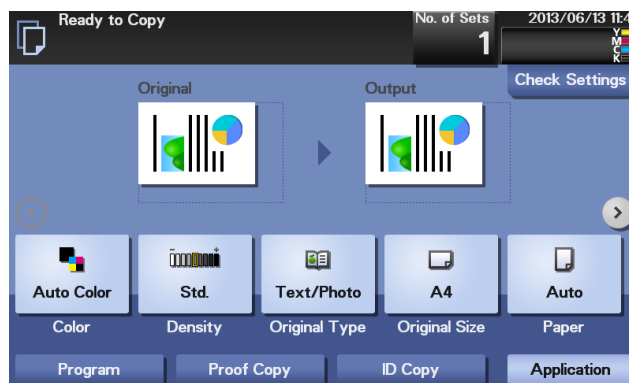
Ready to Copy

No. of Sets
1

2013/06/13 11:4

Y
M
C
K

Check Settings

Original

Output

Auto Color
Color

Std.
Density

Text/Photo
Original Type

A4
Original Size

Auto
Paper

Program

Proof Copy

ID Copy

Application